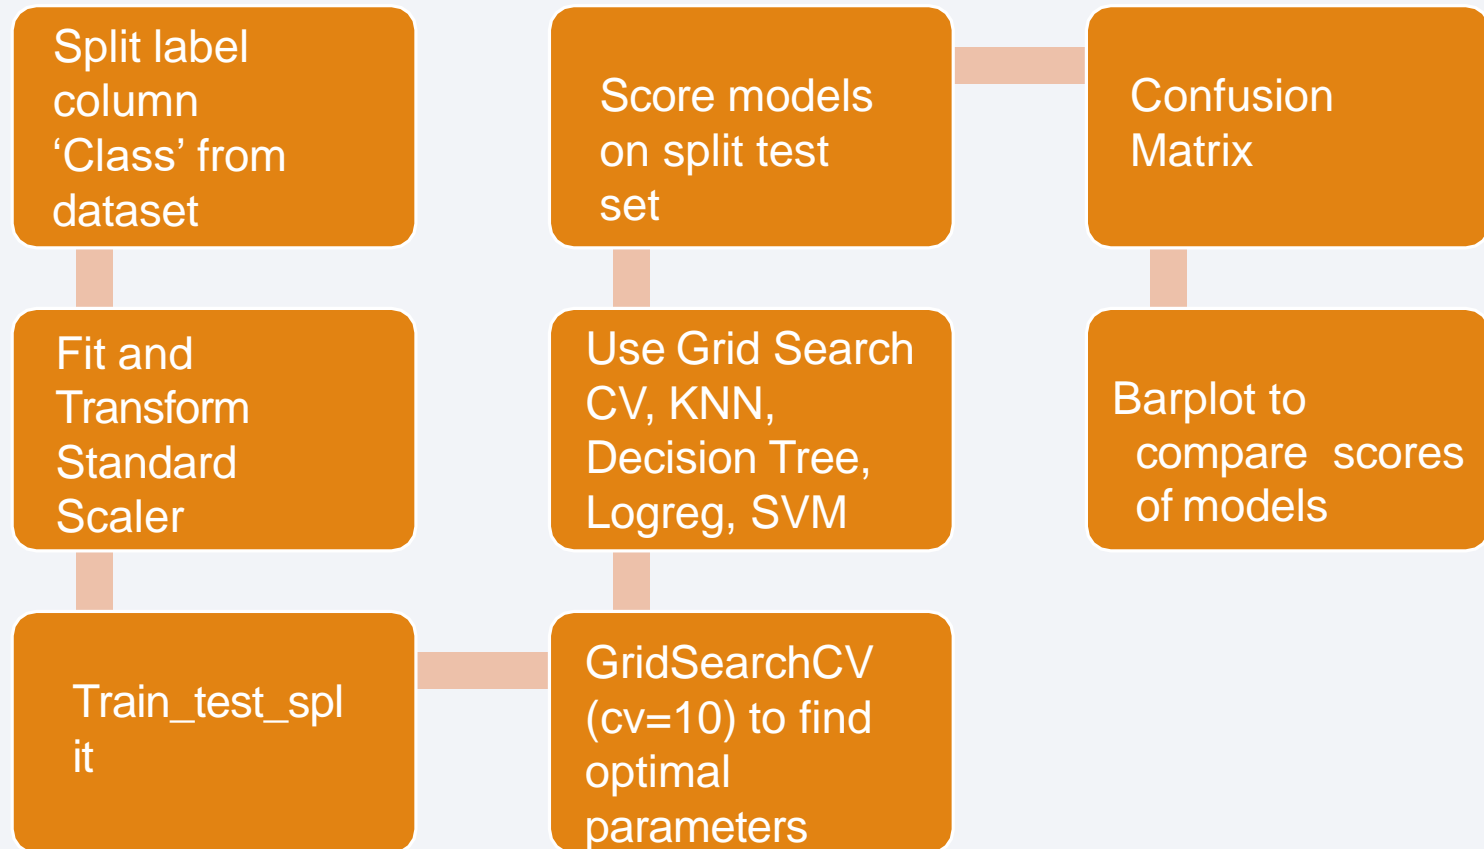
Split label column ‘Class’ from dataset

Fit and Transform Standard Scaler

Train_test_spl it

GridSearchCV (cv=10) to find optimal parameters

Use Grid Search CV, KNN, Decision Tree, Logreg, SVM

Score models on split test set

Confusion Matrix

Barplot to compare scores of models